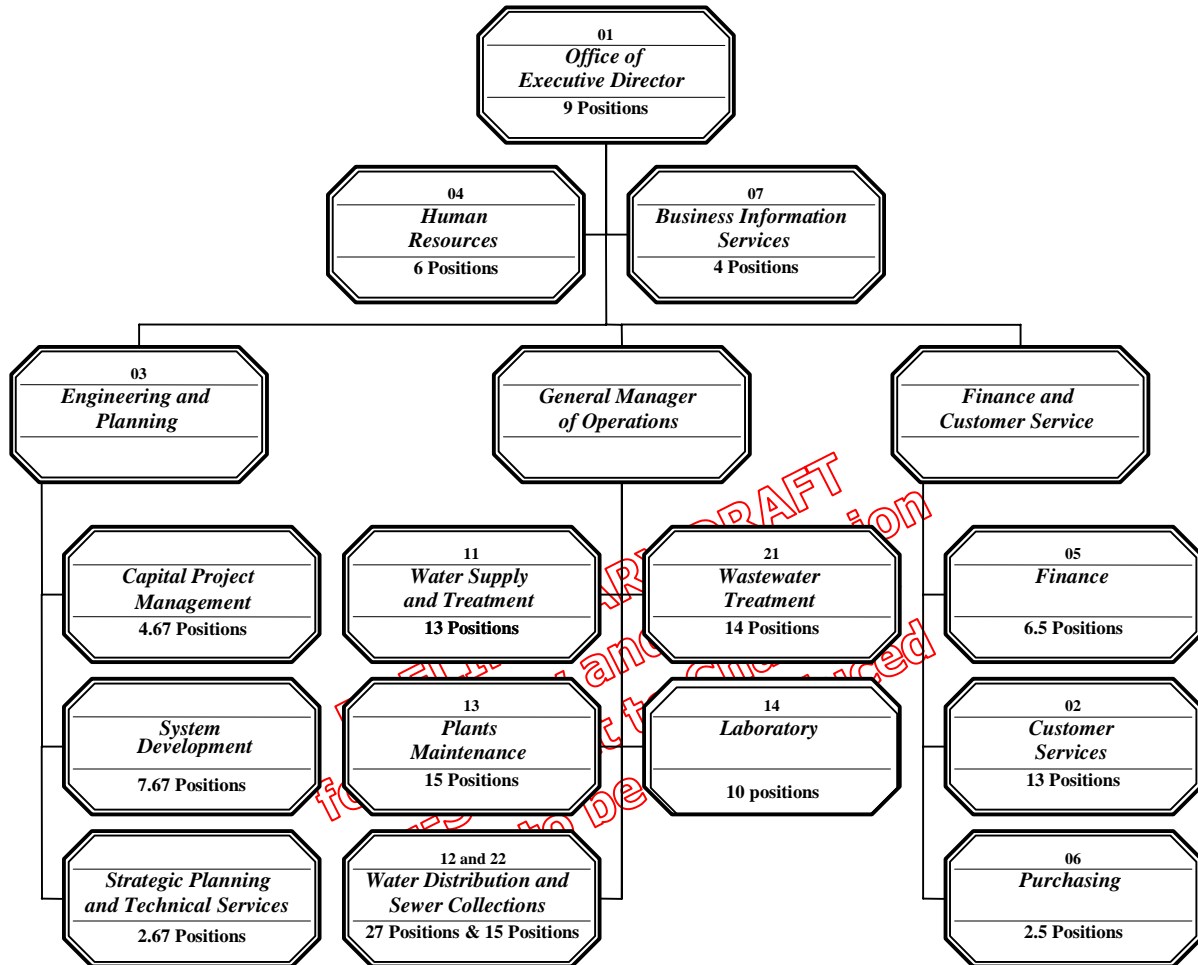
01
Office of Executive Director
9 Positions

04
Human Resources
6 Positions

07
Business Information Services
4 Positions

03
Engineering and Planning

General Manager of Operations

Finance and Customer Service

Capital Project Management
4.67 Positions

System Development
7.67 Positions

Strategic Planning and Technical Services
2.67 Positions

11
Water Supply and Treatment
13 Positions

13
Plants Maintenance
15 Positions

12 and 22
Water Distribution and Sewer Collections
27 Positions & 15 Positions

21
Wastewater Treatment
14 Positions

14
Laboratory
10 positions

05
Finance
6.5 Positions

02
Customer Services
13 Positions

06
Purchasing
2.5 Positions

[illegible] DRAFT
for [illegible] and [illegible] to be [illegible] ion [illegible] ced